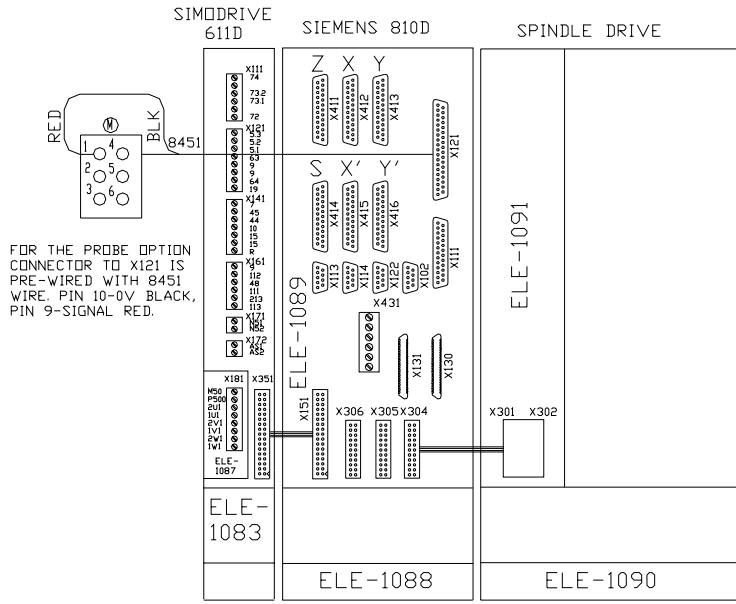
SIMODRIVE 611D

SIEMENS 810D

SPINDLE DRIVE

RED
M
BLK
8451
1 4
2 5
3 6

FOR THE PROBE OPTION CONNECTOR TO X121 IS PRE-WIRED WITH 8451 WIRE. PIN 10-0V BLACK, PIN 9-SIGNAL RED.

X111
74
73.2
73.1
72
X121
53
5.2
5.1
63
9
9
64
19
X141
7
45
44
10
15
15
R
X161
9
112
48
111
213
113
X171
NS1
NS2
X172
AS1
AS2
X181
M50
P500
2U1
1U1
2V1
1V1
2W1
1W1
ELE-1087
X351

ELE-1083

Z X Y
X411 X412 X413
X121
S X' Y'
X414 X415 X416
X111
X113 X114 X122 X102
X431
X131 X130
ELE-1089
X151
X306 X305 X304

ELE-1088

ELE-1091
X301 X302

ELE-1090